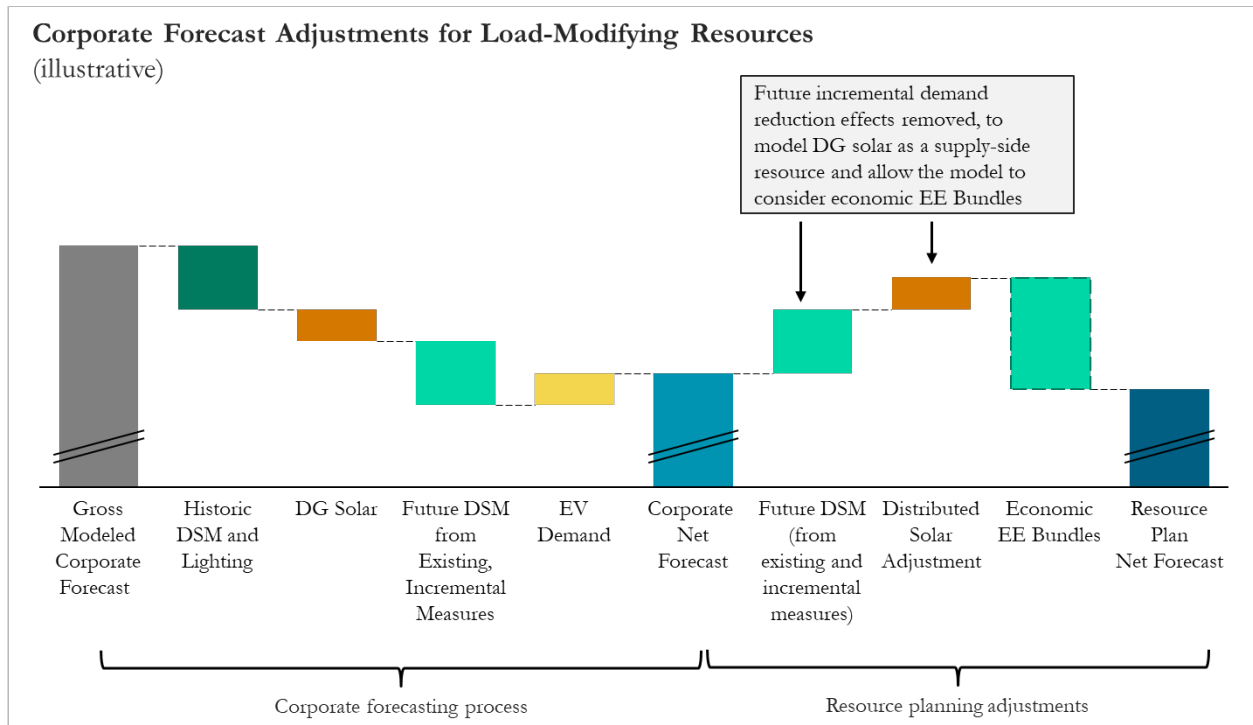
Corporate Forecast Adjustments for Load-Modifying Resources
(illustrative)

Future incremental demand reduction effects removed, to model DG solar as a supply-side resource and allow the model to consider economic EE Bundles

Gross Modeled Corporate Forecast

Historic DSM and Lighting

DG Solar

Future DSM from Existing, Incremental Measures

EV Demand

Corporate Net Forecast

Future DSM (from existing and incremental measures)

Distributed Solar Adjustment

Economic EE Bundles

Resource Plan Net Forecast

Corporate forecasting process

Resource planning adjustments